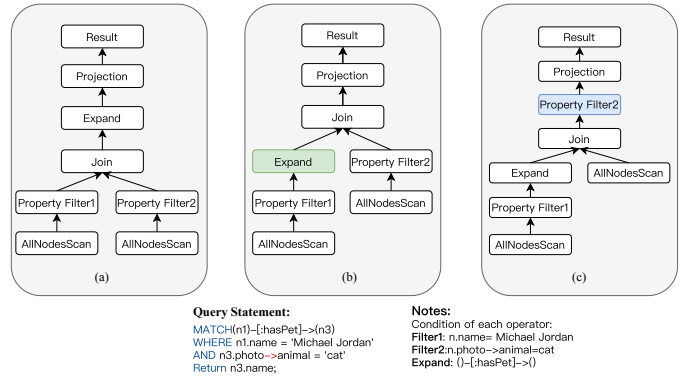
Result

Projection

Expand

Join

Property Filter1

Property Filter2

AllNodesScan

AllNodesScan

(a)

Result

Projection

Join

Expand

Property Filter2

Property Filter1

AllNodesScan

AllNodesScan

(b)

Result

Projection

Property Filter2

Join

Expand

AllNodesScan

Property Filter1

AllNodesScan

(c)

**Query Statement:**

MATCH(n1)–[:hasPet]–>(n3)
WHERE n1.name = 'Michael Jordan'
AND n3.photo–>animal = 'cat'
Return n3.name;

**Notes:**
Condition of each operator:
**Filter1**: n.name= Michael Jordan
**Filter2**:n.photo–>animal=cat
**Expand**: ()–[:hasPet]–>()